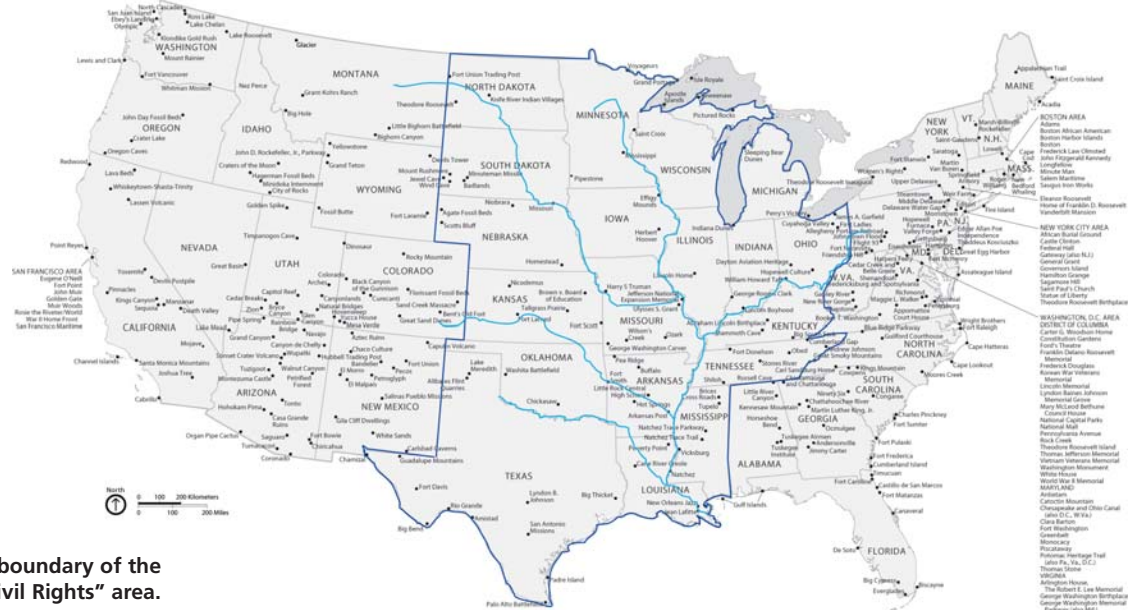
North Cascades
San Juan Island
Ebey's Landing
Olympic
Ross Lake
Lake Chelan
Klondike Gold Rush
WASHINGTON
Mount Rainier
Lake Roosevelt
Glacier
Lewis and Clark
Fort Vancouver
Whitman Mission
Nez Perce
MONTANA
Grant-Kohrs Ranch
Fort Union Trading Post
NORTH DAKOTA
Knife River Indian Villages
Theodore Roosevelt
Voyageurs
Grand Portage
Isle Royale
Apostle Islands
Keweenaw
Pictured Rocks
MINNESOTA
Saint Croix
Mississippi
WISCONSIN
Sleeping Bear Dunes
MICHIGAN
Appalachian Trail
Saint Croix Island
MAINE
Acadia
John Day Fossil Beds
OREGON
Crater Lake
Oregon Caves
IDAHO
Big Hole
Little Bighorn Battlefield
Bighorn Canyon
Yellowstone
Devils Tower
SOUTH DAKOTA
Mount Rushmore
Jewel Cave
Wind Cave
Minuteman Missile
Badlands
Pipestone
Redwood
Lava Beds
Whiskeytown-Shasta-Trinity
Lassen Volcanic
Craters of the Moon
John D. Rockefeller, Jr., Parkway
Grand Teton
Hagerman Fossil Beds
Minidoka Internment
City of Rocks
WYOMING
Golden Spike
Fossil Butte
Fort Laramie
Agate Fossil Beds
Scotts Bluff
Niobrara
Missouri
NEBRASKA
IOWA
Effigy Mounds
Herbert Hoover
ILLINOIS
Indiana Dunes
INDIANA
OHIO
NEW YORK
VT.
N.H.
MASS.
BOSTON AREA
Adams
Boston African American
Boston Harbor Islands
Boston
Frederick Law Olmsted
John Fitzgerald Kennedy
Longfellow
Minute Man
Salem Maritime
Saugus Iron Works
Eleanor Roosevelt
Home of Franklin D. Roosevelt
Vanderbilt Mansion
NEW YORK CITY AREA
African Burial Ground
Castle Clinton
Federal Hall
Gateway (also N.J.)
General Grant
Governors Island
Hamilton Grange
Sagamore Hill
Saint Paul's Church
Statue of Liberty
Theodore Roosevelt Birthplace
Point Reyes
SAN FRANCISCO AREA
Eugene O'Neill
Fort Point
John Muir
Golden Gate
Muir Woods
Rosie the Riveter/World War II Home Front
San Francisco Maritime
NEVADA
Great Basin
Timpanogos Cave
Dinosaur
UTAH
Rocky Mountain
COLORADO
Homestead
KANSAS
Nicodemus
Brown v. Board of Education
Tallgrass Prairie
Harry S Truman
Jefferson National Expansion Memorial
Ulysses S. Grant
MISSOURI
Lincoln Home
George Rogers Clark
Lincoln Boyhood
Dayton Aviation Heritage
William Howard Taft
Hopewell Culture
Yosemite
Devils Postpile
Pinnacles
Kings Canyon
Sequoia
Manzanar
Death Valley
CALIFORNIA
Capitol Reef
Cedar Breaks
Zion
Bryce Canyon
Pipe Spring
Glen Canyon
Rainbow Bridge
Arches
Canyonlands
Natural Bridges
Hovenweep
Black Canyon of the Gunnison
Curecanti
Florissant Fossil Beds
Sand Creek Massacre
Bent's Old Fort
Great Sand Dunes
Fort Larned
Fort Scott
Wilson's Creek
Ozark
George Washington Carver
KENTUCKY
Abraham Lincoln Birthplace
Mammoth Cave
WASHINGTON, D.C. AREA
DISTRICT OF COLUMBIA
Carter G. Woodson Home
Constitution Gardens
Ford's Theatre
Franklin Delano Roosevelt Memorial
Frederick Douglass
Korean War Veterans Memorial
Lincoln Memorial
Lyndon Baines Johnson Memorial Grove
Mary McLeod Bethune Council House
National Capital Parks
National Mall
Pennsylvania Avenue
Rock Creek
Theodore Roosevelt Island
Thomas Jefferson Memorial
Vietnam Veterans Memorial
Washington Monument
White House
World War II Memorial
MARYLAND
Antietam
Catoctin Mountain
Chesapeake and Ohio Canal (also D.C., W.Va.)
Clara Barton
Fort McHenry
Fort Washington
Greenbelt
Monocacy
Piscataway
Potomac Heritage Trail (also Pa., Va., D.C.)
Thomas Stone
VIRGINIA
Arlington House, The Robert E. Lee Memorial
George Washington Birthplace
George Washington Memorial
Lake Mead
Mojave
Grand Canyon
Canyon de Chelly
Mesa Verde
Yucca House
Aztec Ruins
Navajo
Chaco Culture
Wupatki
Sunset Crater Volcano
Hubbell Trading Post
Bandelier
Pecos
Tuzigoot
Walnut Canyon
Petrified Forest
El Morro
Petroglyph
El Malpais
Montezuma Castle
Salinas Pueblo Missions
Capulin Volcano
Fort Union
Lake Meredith
Alibates Flint Quarries
Washita Battlefield
OKLAHOMA
Chickasaw
Pea Ridge
Buffalo
Fort Smith
Little Rock Central High School
Hot Springs
ARKANSAS
Arkansas Post
TENNESSEE
Fort Donelson
Shiloh
Stones River
Obed
Big South Fork
Cumberland Gap
Andrew Johnson
Great Smoky Mountains
Carl Sandburg Home
Cowpens
Kings Mountain
SOUTH CAROLINA
Ninety Six
Congaree
NORTH CAROLINA
Guilford Courthouse
Moores Creek
Wright Brothers
Fort Raleigh
Cape Hatteras
Cape Lookout
Channel Islands
Santa Monica Mountains
Joshua Tree
Cabrillo
Hohokam Pima
Casa Grande Ruins
Tonto
ARIZONA
Organ Pipe Cactus
Saguaro
Tumacacori
Coronado
Fort Bowie
Chiricahua
Gila Cliff Dwellings
White Sands
NEW MEXICO
Carlsbad Caverns
Guadalupe Mountains
Chamizal
Fort Davis
Big Bend
Rio Grande
Amistad
TEXAS
Lyndon B. Johnson
San Antonio Missions
Padre Island
Palo Alto Battlefield
Big Thicket
LOUISIANA
Cane River Creole
Poverty Point
Vicksburg
Natchez
Natchez Trace Parkway
Natchez Trace Trail
Brices Cross Roads
Tupelo
MISSISSIPPI
New Orleans Jazz
Jean Lafitte
Gulf Islands
Little River Canyon
Russell Cave
Kennesaw Mountain
Chattahoochee River
Martin Luther King, Jr.
GEORGIA
Horseshoe Bend
Tuskegee Airmen
Tuskegee Institute
Andersonville
Jimmy Carter
Ocmulgee
ALABAMA
Fort Pulaski
Charles Pinckney
Fort Sumter
Fort Frederica
Cumberland Island
Timucuan
Castillo de San Marcos
Fort Matanzas
Canaveral
FLORIDA
De Soto
Big Cypress
Everglades
Biscayne
North
0 100 200 Kilometers
0 100 200 Miles
boundary of the
vil Rights" area.